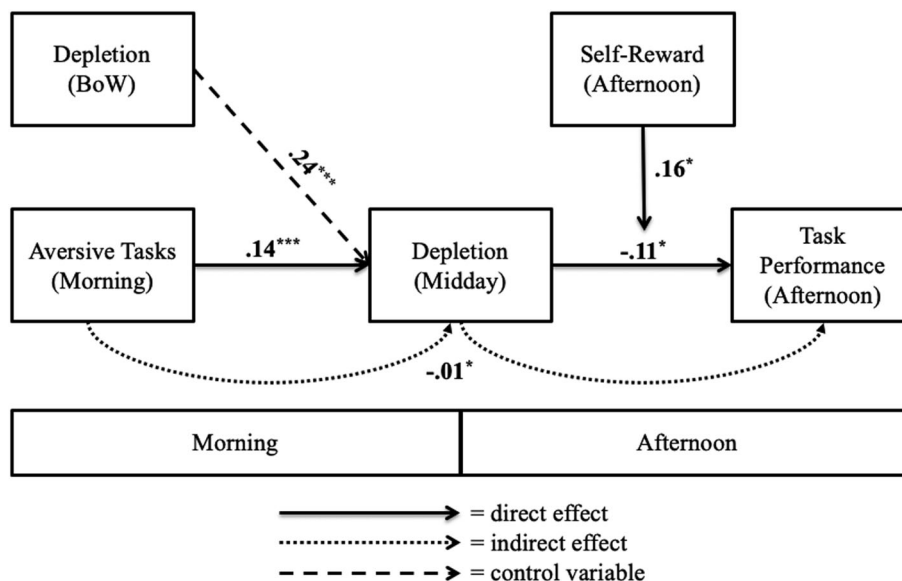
Depletion (BoW)

Self-Reward (Afternoon)

.24***

.16*

Aversive Tasks (Morning)

.14***

Depletion (Midday)

-.11*

Task Performance (Afternoon)

-.01*

| Morning | Afternoon |
|---|---|

= direct effect
= indirect effect
= control variable